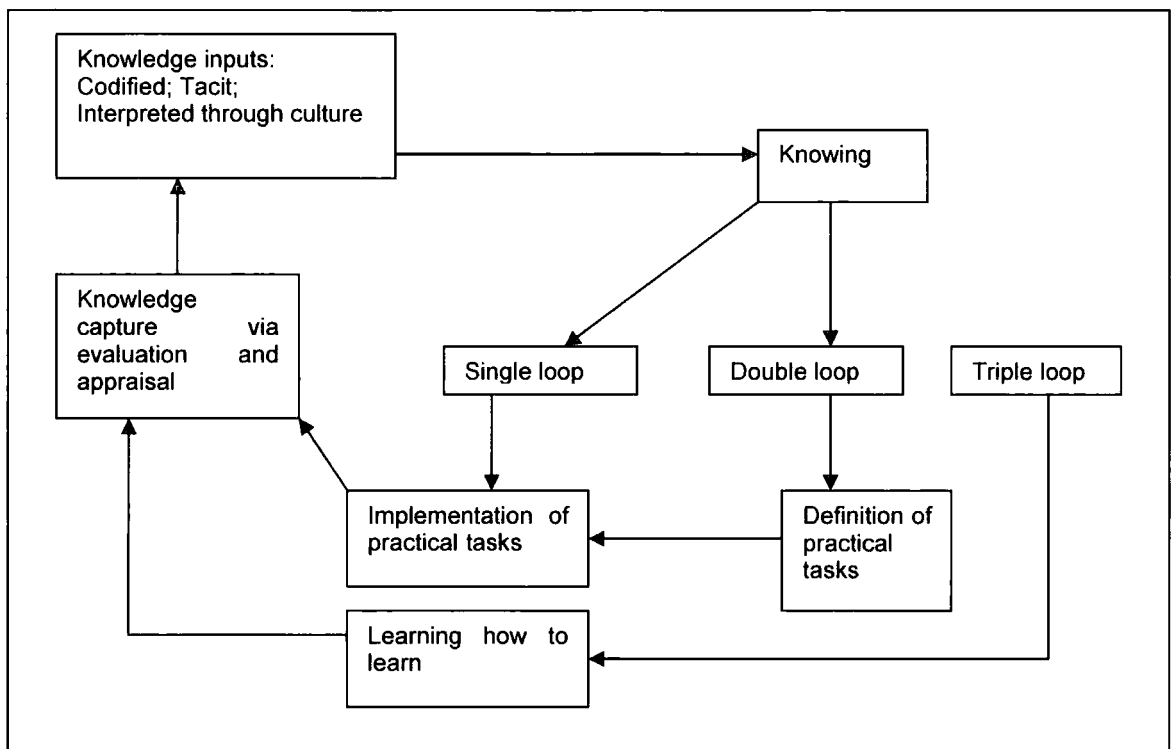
Knowledge inputs:
Codified; Tacit;
Interpreted through culture

Knowing

Knowledge capture via evaluation and appraisal

Single loop

Double loop

Triple loop

Implementation of practical tasks

Definition of practical tasks

Learning how to learn